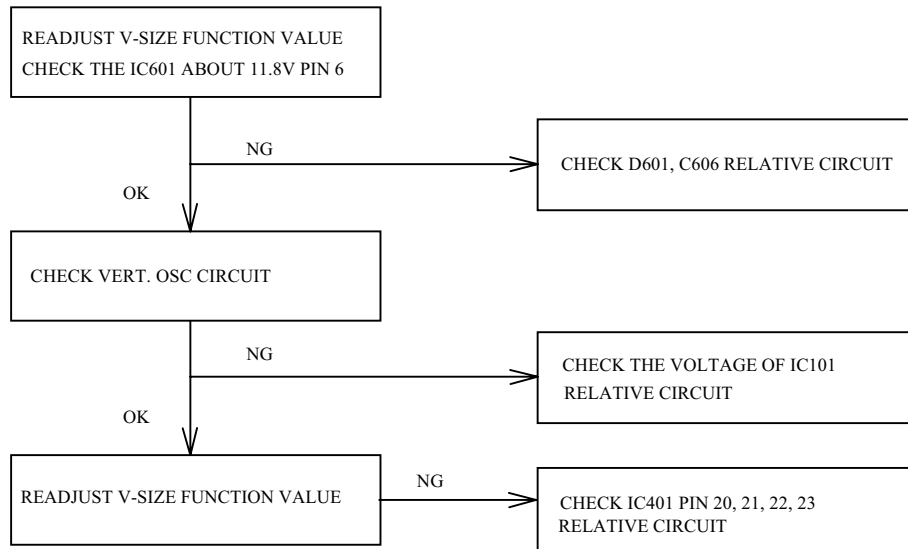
READJUST V-SIZE FUNCTION VALUE
CHECK THE IC601 ABOUT 11.8V PIN 6

NG

CHECK D601, C606 RELATIVE CIRCUIT

OK

CHECK VERT. OSC CIRCUIT

NG

CHECK THE VOLTAGE OF IC101
RELATIVE CIRCUIT

OK

READJUST V-SIZE FUNCTION VALUE

NG

CHECK IC401 PIN 20, 21, 22, 23
RELATIVE CIRCUIT